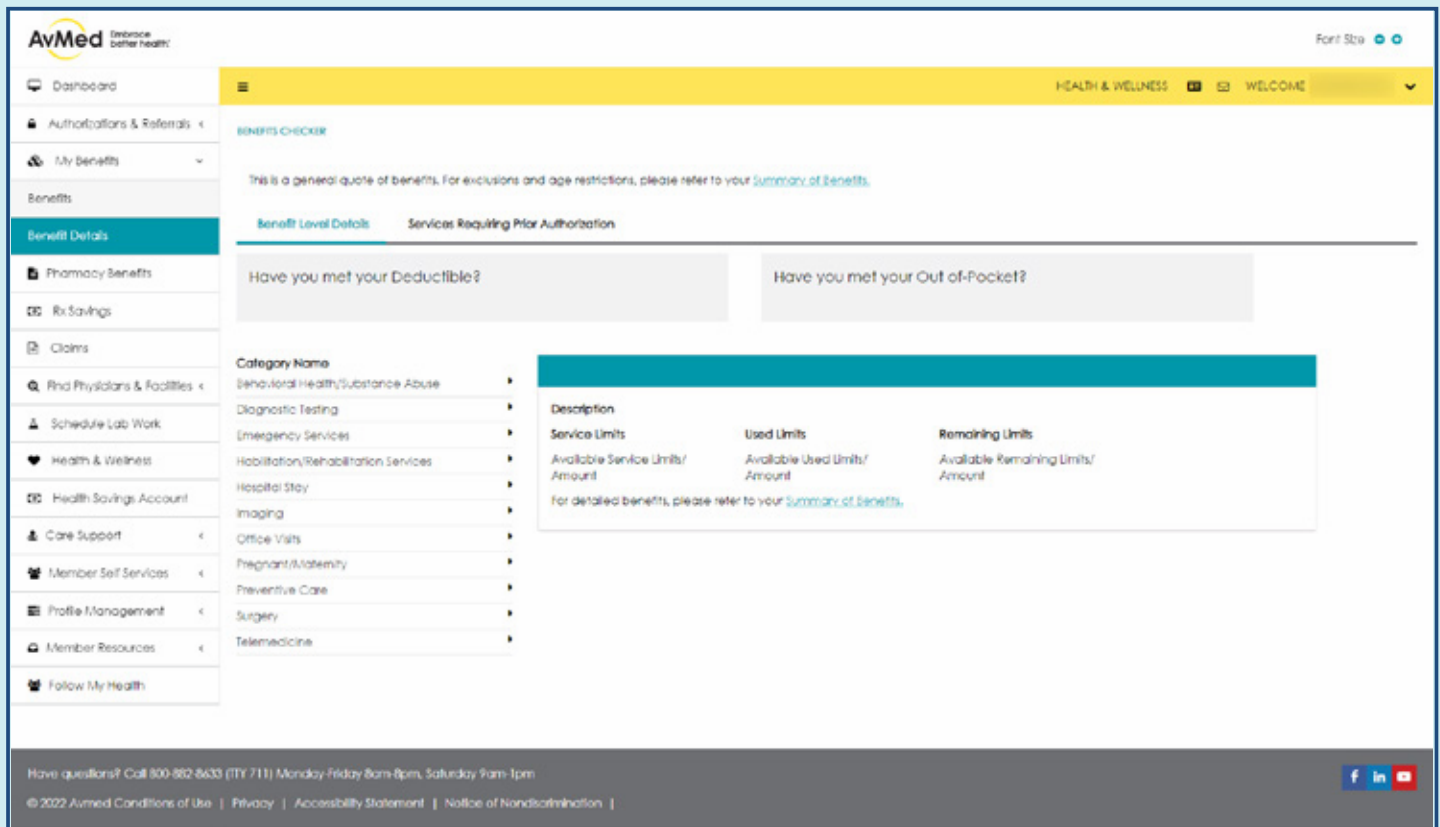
AvMed Embrace better health

Font Size

Dashboard
Authorizations & Referrals
My Benefits
Benefits
Benefit Details
Pharmacy Benefits
Rx Savings
Claims
Find Physicians & Facilities
Schedule Lab Work
Health & Wellness
Health Savings Account
Care Support
Member Self Services
Profile Management
Member Resources
Follow My Health

HEALTH & WELLNESS WELCOME

BENEFITS CHECKER

This is a general quote of benefits. For exclusions and age restrictions, please refer to your Summary of Benefits.

Benefit Level Details
Services Requiring Prior Authorization

Have you met your Deductible?

Have you met your Out of-Pocket?

Category Name
Behavioral Health/Substance Abuse
Diagnostic Testing
Emergency Services
Habilitation/Rehabilitation Services
Hospital Stay
Imaging
Office Visits
Pregnant/Maternity
Preventive Care
Surgery
Telemedicine

Description

| Service Limits | Used Limits | Remaining Limits |
|---|---|---|
| Available Service Limits/ Amount | Available Used Limits/ Amount | Available Remaining Limits/ Amount |

For detailed benefits, please refer to your Summary of Benefits.

Have questions? Call 800-882-8633 (TTY 711) Monday-Friday 8am-8pm, Saturday 9am-1pm

© 2022 Avmed Conditions of Use | Privacy | Accessibility Statement | Notice of Nondiscrimination |